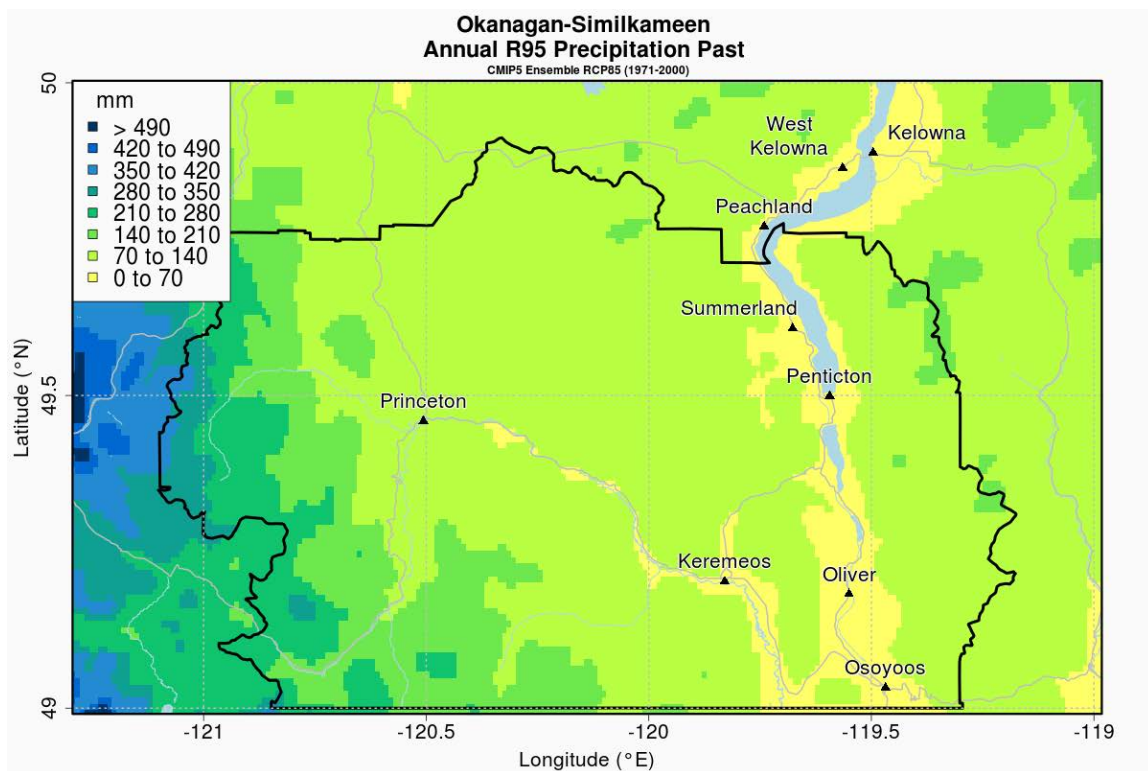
Okanagan-Similkameen
Annual R95 Precipitation Past
CMIP5 Ensemble RCP85 (1971-2000)

mm
> 490
420 to 490
350 to 420
280 to 350
210 to 280
140 to 210
70 to 140
0 to 70

West Kelowna
Kelowna
Peachland
Summerland
Penticton
Princeton
Keremeos
Oliver
Osoyoos

50
49.5
49
Latitude (°N)

-121
-120.5
-120
-119.5
-119
Longitude (°E)